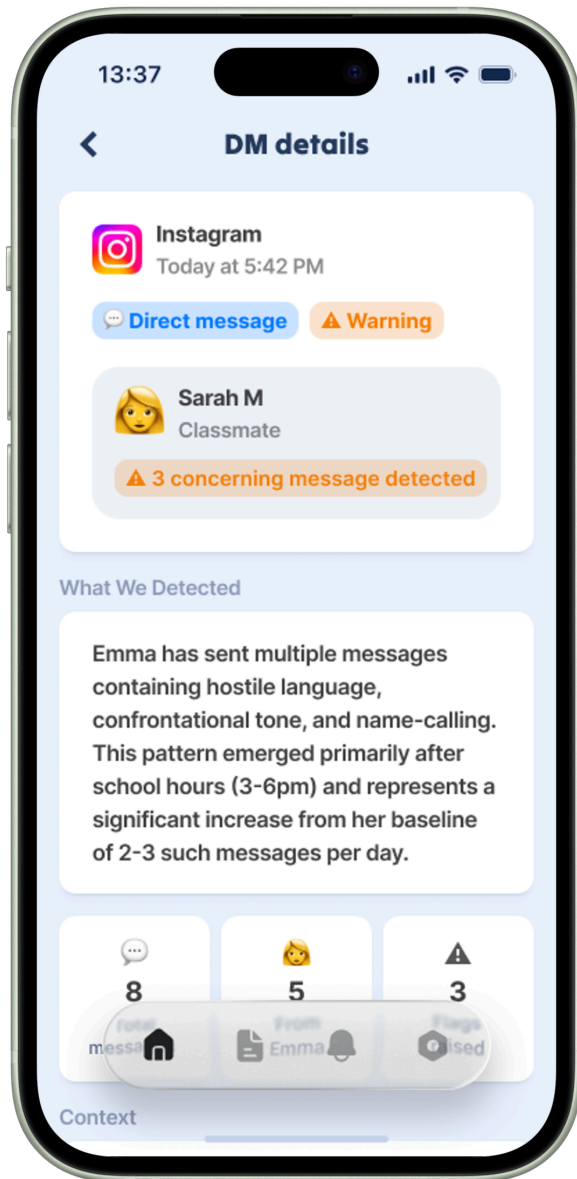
13:37

DM details

Instagram
Today at 5:42 PM

Direct message
Warning

Sarah M
Classmate
3 concerning message detected

What We Detected

Emma has sent multiple messages containing hostile language, confrontational tone, and name-calling. This pattern emerged primarily after school hours (3-6pm) and represents a significant increase from her baseline of 2-3 such messages per day.

8
Total messa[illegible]

5
From Emma

3
Flags raised

Context